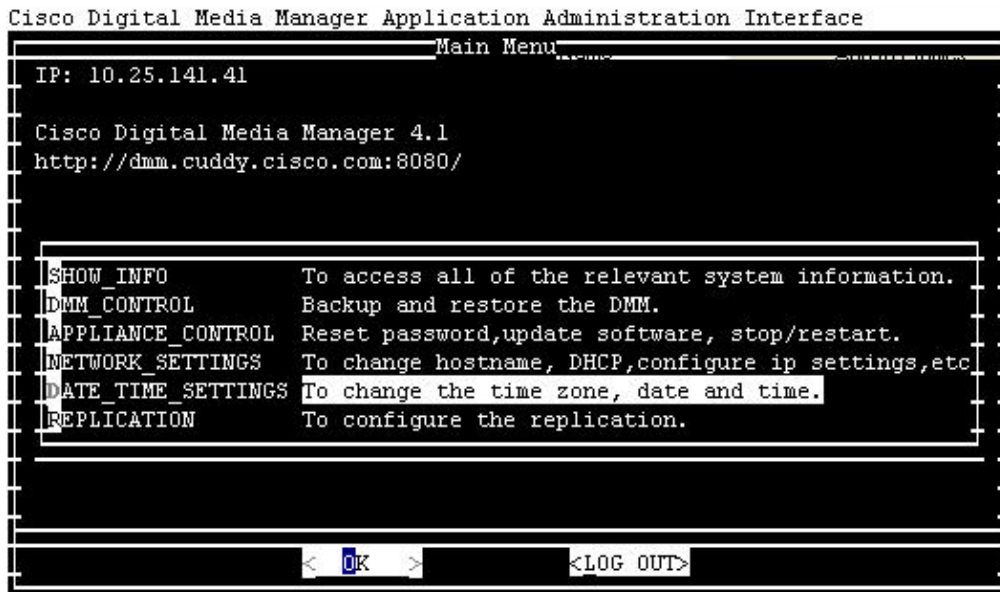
Cisco Digital Media Manager Application Administration Interface

Main Menu

IP: 10.25.141.41

Cisco Digital Media Manager 4.1
http://dmm.cuddy.cisco.com:8080/

SHOW_INFO To access all of the relevant system information.
DMM_CONTROL Backup and restore the DMM.
APPLIANCE_CONTROL Reset password,update software, stop/restart.
NETWORK_SETTINGS To change hostname, DHCP,configure ip settings,etc
DATE_TIME_SETTINGS To change the time zone, date and time.
REPLICATION To configure the replication.

< OK > <LOG OUT>